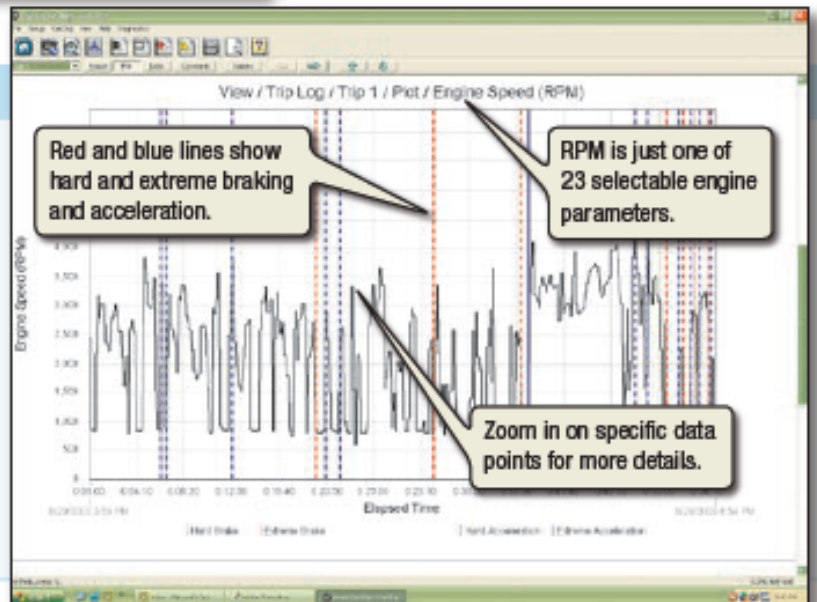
View / Trip Log / Trip 1 / Plot / Engine Speed (RPM)

Red and blue lines show hard and extreme braking and acceleration.

RPM is just one of 23 selectable engine parameters.

Engine Speed (RPM)

4,000
3,500
3,000
2,500
2,000
1,500
1,000
500
0

0:00:00 0:06:10 0:08:20 0:12:30 0:16:40 0:20:50 0:25:00 0:29:10 0:33

Elapsed Time

Zoom in on specific data points for more details.

Hard Brake Extreme Brake Hard Acceleration Extreme Acceleration